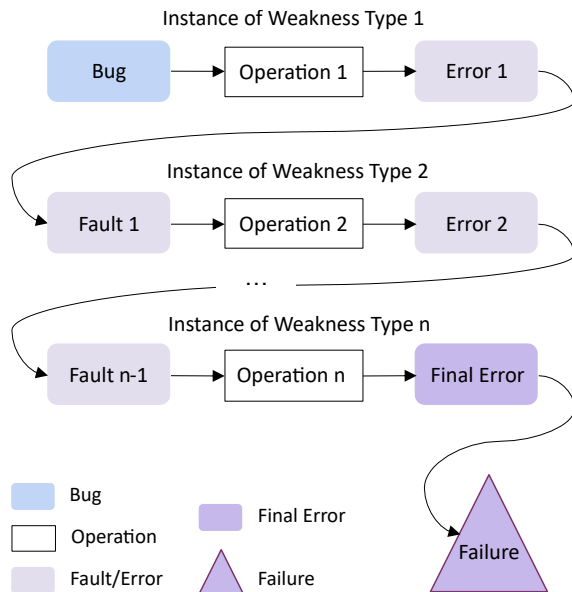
Instance of Weakness Type 1

Bug

Operation 1

Error 1

Instance of Weakness Type 2

Fault 1

Operation 2

Error 2

...

Instance of Weakness Type n

Fault n-1

Operation n

Final Error

Failure

Bug

Operation

Fault/Error

Final Error

Failure